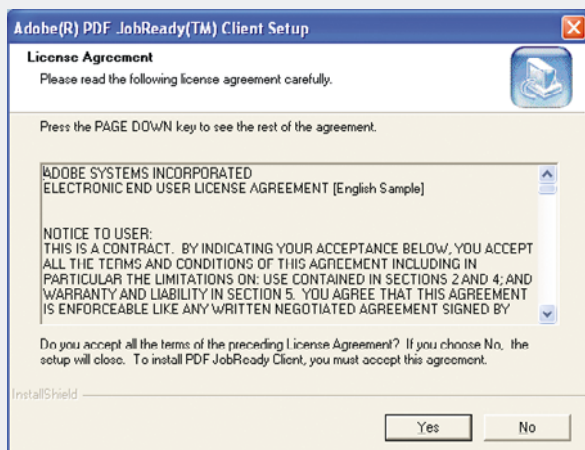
Adobe(R) PDF JobReady(TM) Client Setup

License Agreement

Please read the following license agreement carefully.

Press the PAGE DOWN key to see the rest of the agreement.

ADOBE SYSTEMS INCORPORATED
ELECTRONIC END USER LICENSE AGREEMENT [English Sample]

NOTICE TO USER:
THIS IS A CONTRACT. BY INDICATING YOUR ACCEPTANCE BELOW, YOU ACCEPT ALL THE TERMS AND CONDITIONS OF THIS AGREEMENT INCLUDING IN PARTICULAR THE LIMITATIONS ON: USE CONTAINED IN SECTIONS 2 AND 4; AND WARRANTY AND LIABILITY IN SECTION 5. YOU AGREE THAT THIS AGREEMENT IS ENFORCEABLE LIKE ANY WRITTEN NEGOTIATED AGREEMENT SIGNED BY

Do you accept all the terms of the preceding License Agreement? If you choose No, the setup will close. To install PDF JobReady Client, you must accept this agreement.

InstallShield

Yes

No